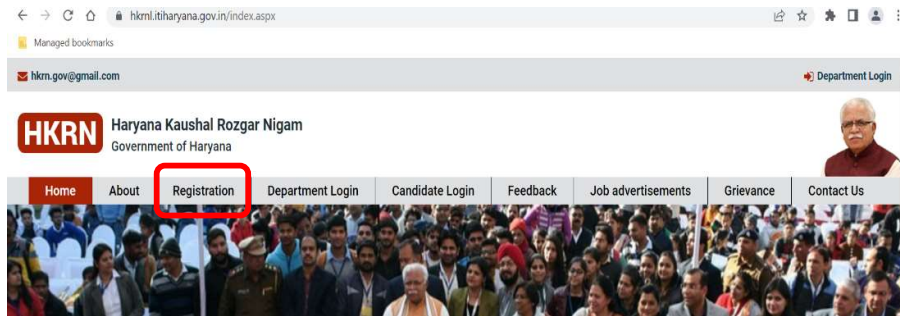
hkrnl.itiharyana.gov.in/index.aspx

Managed bookmarks

hkrn.gov@gmail.com

Department Login

HKRN

Haryana Kaushal Rozgar Nigam
Government of Haryana

Home | About | Registration | Department Login | Candidate Login | Feedback | Job advertisements | Grievance | Contact Us